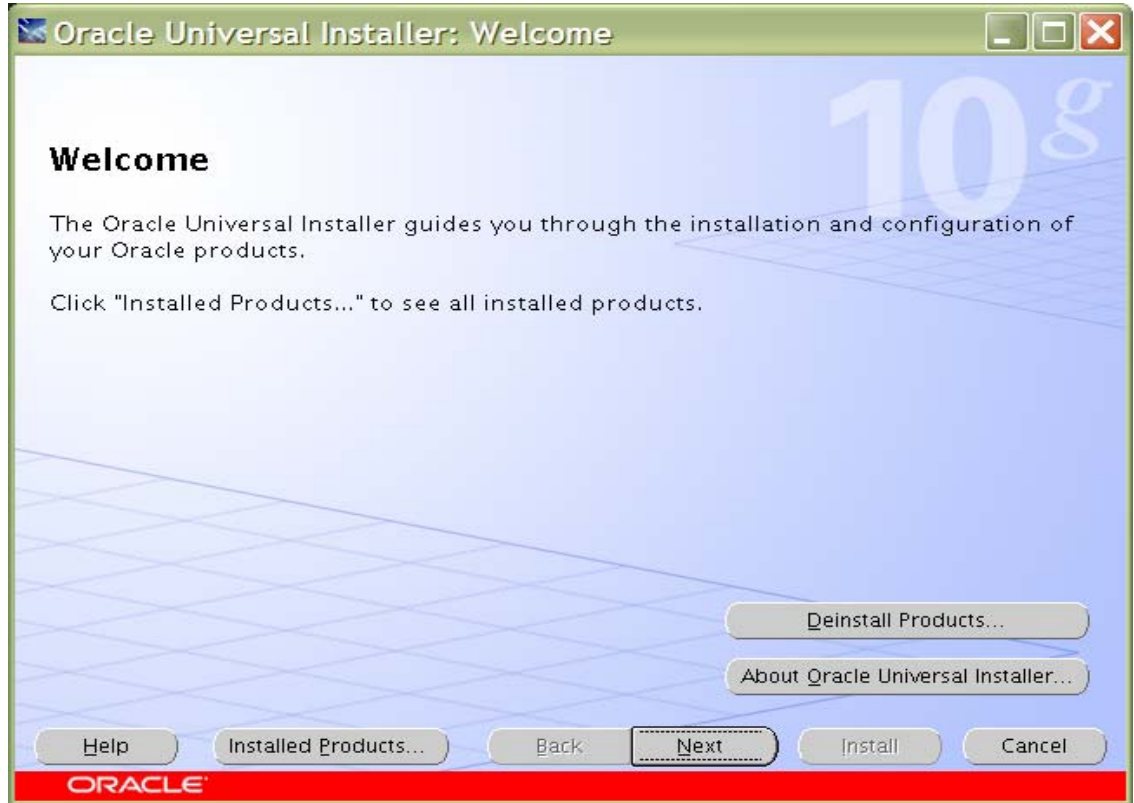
Oracle Universal Installer: Welcome

10g

Welcome

The Oracle Universal Installer guides you through the installation and configuration of your Oracle products.

Click "Installed Products..." to see all installed products.

Deinstall Products...

About Oracle Universal Installer...

Help

Installed Products...

Back

Next

Install

Cancel

ORACLE